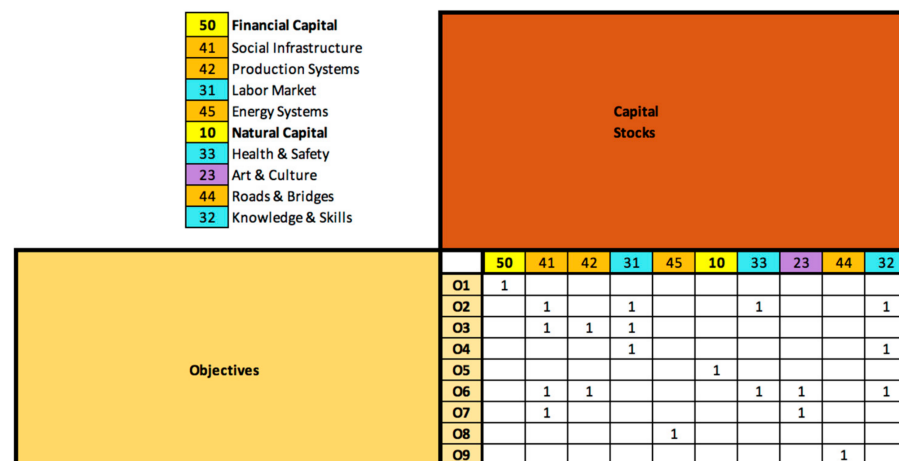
| | |
|---|---|
| 50 | Financial Capital |
| 41 | Social Infrastructure |
| 42 | Production Systems |
| 31 | Labor Market |
| 45 | Energy Systems |
| 10 | Natural Capital |
| 33 | Health & Safety |
| 23 | Art & Culture |
| 44 | Roads & Bridges |
| 32 | Knowledge & Skills |

Capital Stocks

Objectives

| | 50 | 41 | 42 | 31 | 45 | 10 | 33 | 23 | 44 | 32 |
|---|---|---|---|---|---|---|---|---|---|---|
| O1 | 1 | | | | | | | | | |
| O2 | | 1 | | 1 | | | 1 | | | 1 |
| O3 | | 1 | 1 | 1 | | | | | | |
| O4 | | | | 1 | | | | | | 1 |
| O5 | | | | | | 1 | | | | |
| O6 | | 1 | 1 | | | | 1 | 1 | | 1 |
| O7 | | 1 | | | | | | 1 | | |
| O8 | | | | | 1 | | | | | |
| O9 | | | | | | | | | 1 | |